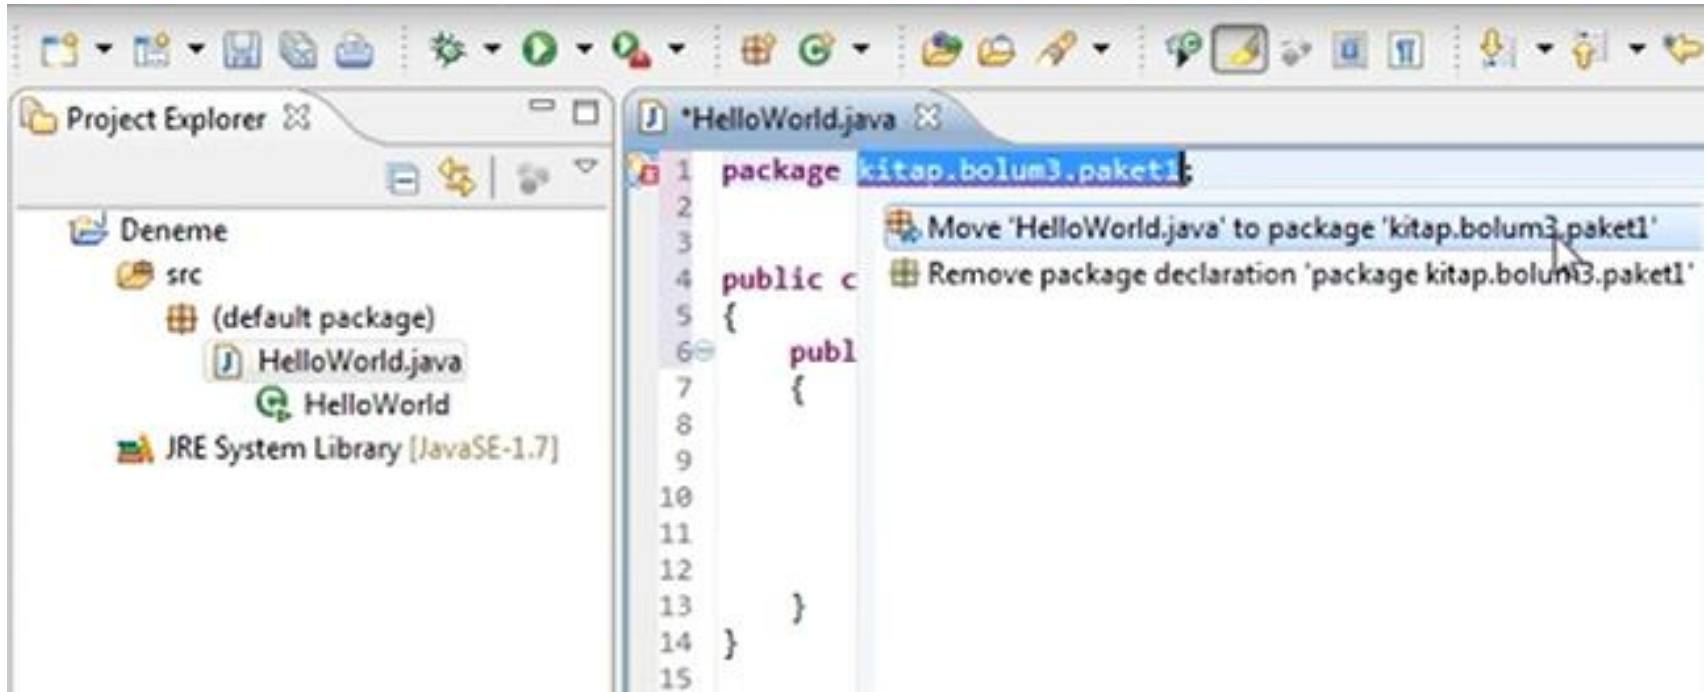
Project Explorer

Deneme
src
(default package)
HelloWorld.java
HelloWorld
JRE System Library [JavaSE-1.7]

*HelloWorld.java

1 package kitap.bolum3.paket1;
2
3
4 public c
5 {
6 publ
7 {
8
9
10
11
12
13 }
14 }
15

Move 'HelloWorld.java' to package 'kitap.bolum3.paket1'
Remove package declaration 'package kitap.bolum3.paket1'